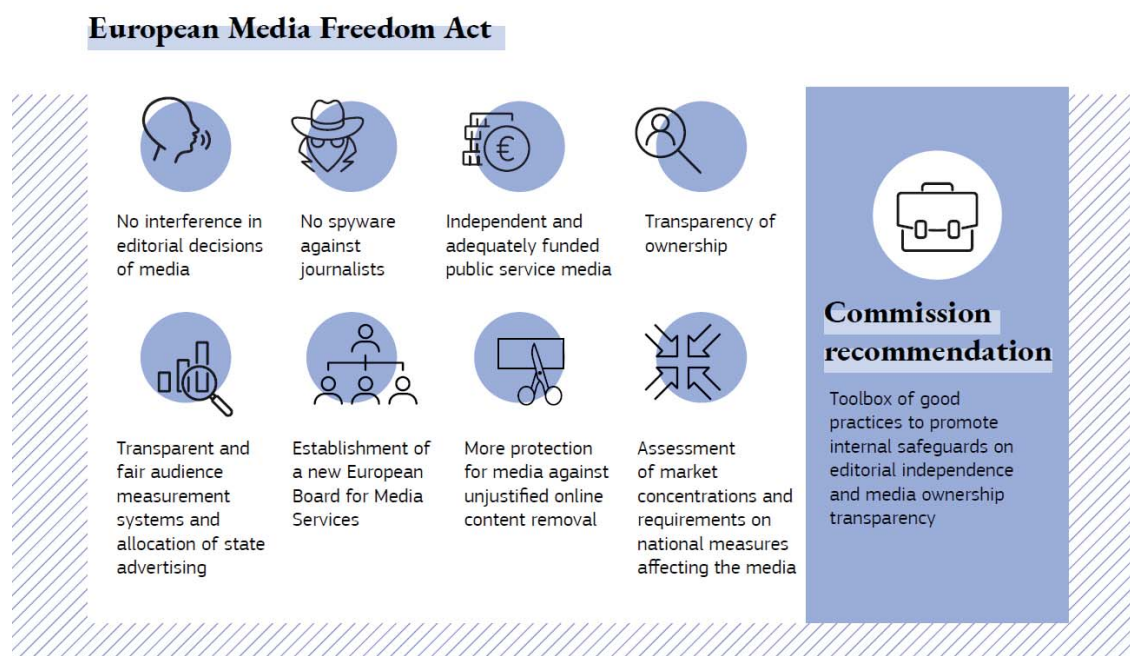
European Media Freedom Act

No interference in editorial decisions of media

No spyware against journalists

Independent and adequately funded public service media

Transparency of ownership

Transparent and fair audience measurement systems and allocation of state advertising

Establishment of a new European Board for Media Services

More protection for media against unjustified online content removal

Assessment of market concentrations and requirements on national measures affecting the media

Commission recommendation

Toolbox of good practices to promote internal safeguards on editorial independence and media ownership transparency